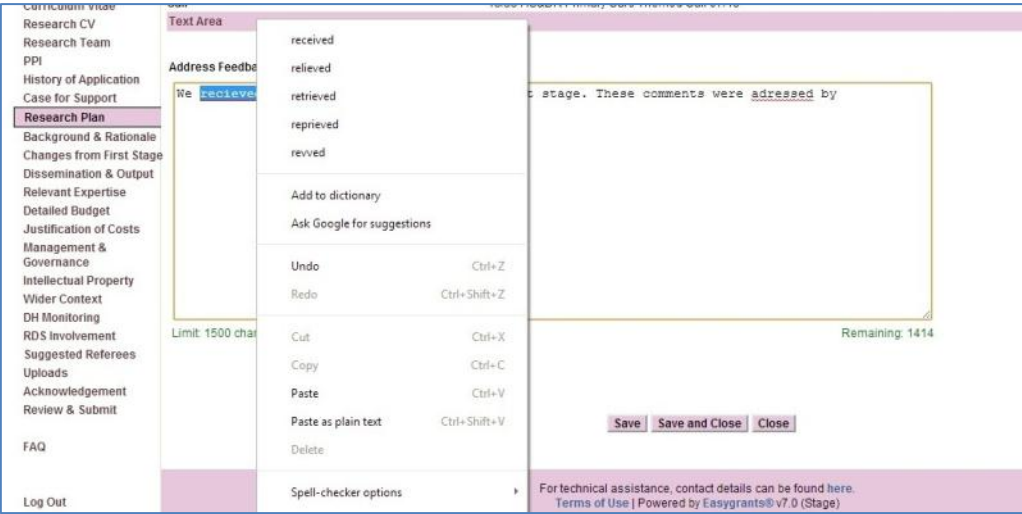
Curriculum Vitae
Research CV
Research Team
PPI
History of Application
Case for Support
Research Plan
Background & Rationale
Changes from First Stage
Dissemination & Output
Relevant Expertise
Detailed Budget
Justification of Costs
Management & Governance
Intellectual Property
Wider Context
DH Monitoring
RDS Involvement
Suggested Referees
Uploads
Acknowledgement
Review & Submit

FAQ

Log Out

Text Area

Address Feedba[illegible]

We recieve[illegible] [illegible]t stage. These comments were adressed by

Limit: 1500 char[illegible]

Remaining: 1414

received
relieved
retrieved
reprieved
revved

Add to dictionary
Ask Google for suggestions

Undo Ctrl+Z
Redo Ctrl+Shift+Z

Cut Ctrl+X
Copy Ctrl+C
Paste Ctrl+V
Paste as plain text Ctrl+Shift+V
Delete

Spell-checker options

Save | Save and Close | Close

For technical assistance, contact details can be found here.
Terms of Use | Powered by Easygrants® v7.0 (Stage)